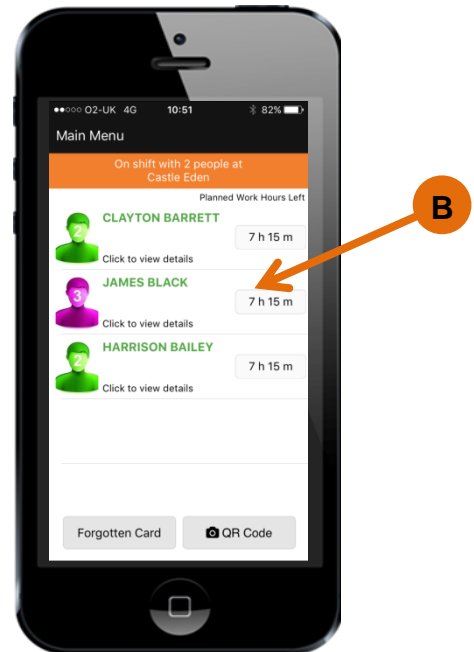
●●○○○ O2-UK 4G 10:51 82%

Main Menu

On shift with 2 people at Castle Eden

Planned Work Hours Left

2
CLAYTON BARRETT
7 h 15 m
Click to view details

3
JAMES BLACK
7 h 15 m
Click to view details

2
HARRISON BAILEY
7 h 15 m
Click to view details

Forgotten Card
QR Code

B